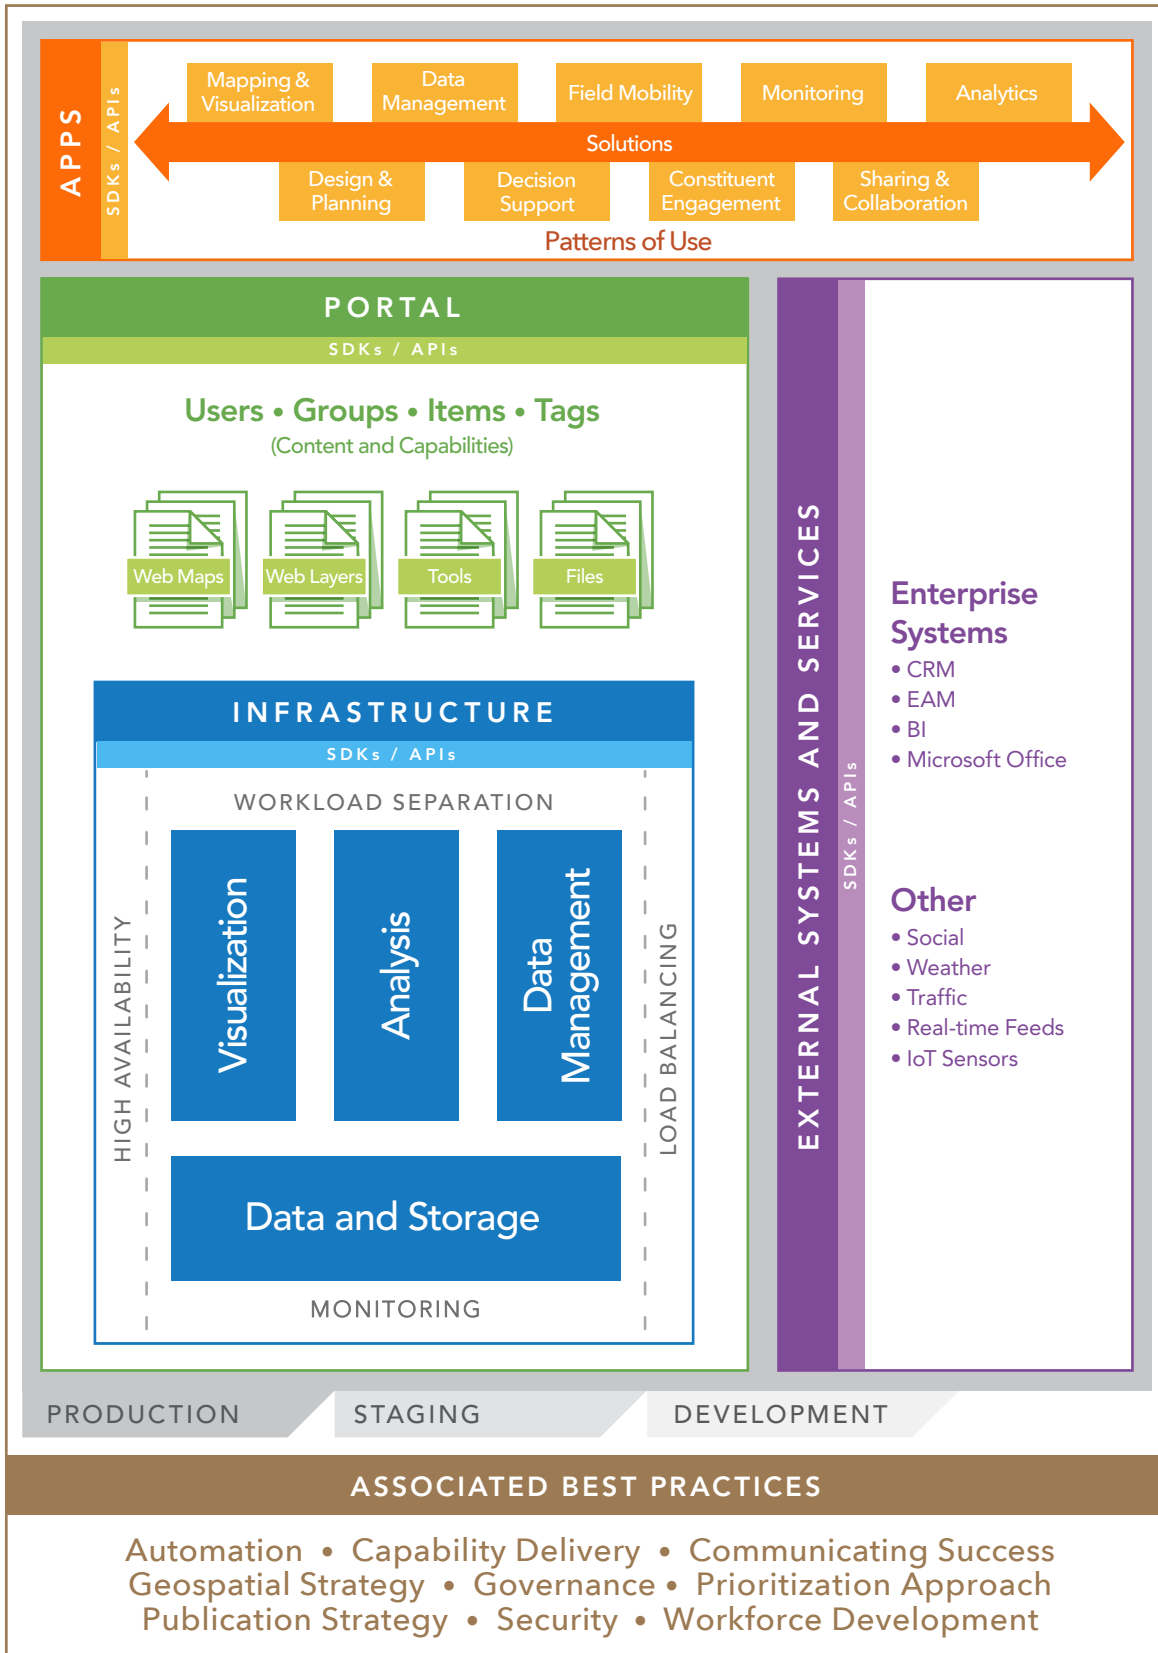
APPS

SDKs / APIs

Mapping & Visualization

Data Management

Field Mobility

Monitoring

Analytics

Solutions

Design & Planning

Decision Support

Constituent Engagement

Sharing & Collaboration

Patterns of Use

PORTAL

SDKs / APIs

Users • Groups • Items • Tags
(Content and Capabilities)

Web Maps

Web Layers

Tools

Files

INFRASTRUCTURE

SDKs / APIs

WORKLOAD SEPARATION

HIGH AVAILABILITY

Visualization

Analysis

Data Management

LOAD BALANCING

Data and Storage

MONITORING

EXTERNAL SYSTEMS AND SERVICES

SDKs / APIs

Enterprise Systems
• CRM
• EAM
• BI
• Microsoft Office

Other
• Social
• Weather
• Traffic
• Real-time Feeds
• IoT Sensors

PRODUCTION

STAGING

DEVELOPMENT

ASSOCIATED BEST PRACTICES

Automation • Capability Delivery • Communicating Success
Geospatial Strategy • Governance • Prioritization Approach
Publication Strategy • Security • Workforce Development